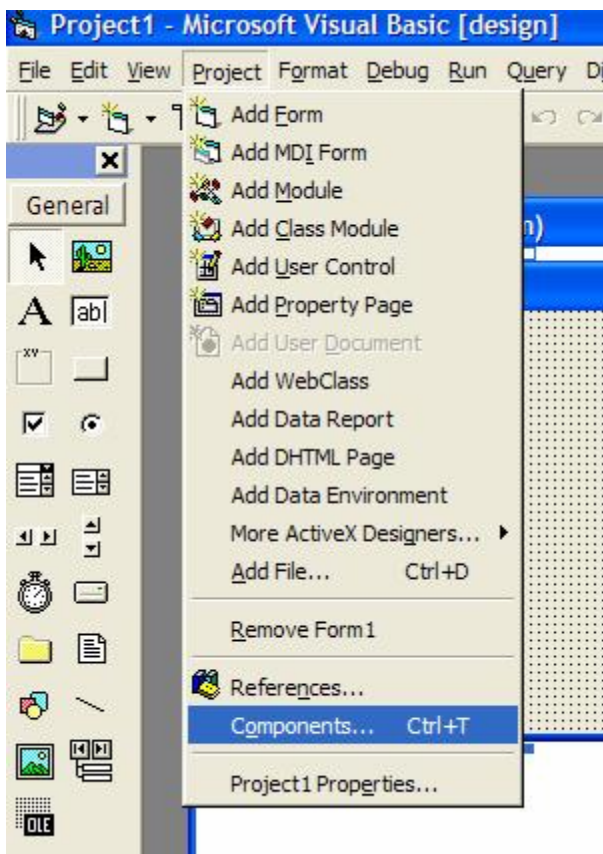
Project1 - Microsoft Visual Basic [design]

File Edit View Project Format Debug Run Query D

General

A abl

xy

OLE

Add Form
Add MDI Form
Add Module
Add Class Module
Add User Control
Add Property Page
Add User Document
Add WebClass
Add Data Report
Add DHTML Page
Add Data Environment
More ActiveX Designers...
Add File... Ctrl+D
Remove Form1
References...
Components... Ctrl+T
Project1 Properties...

n)